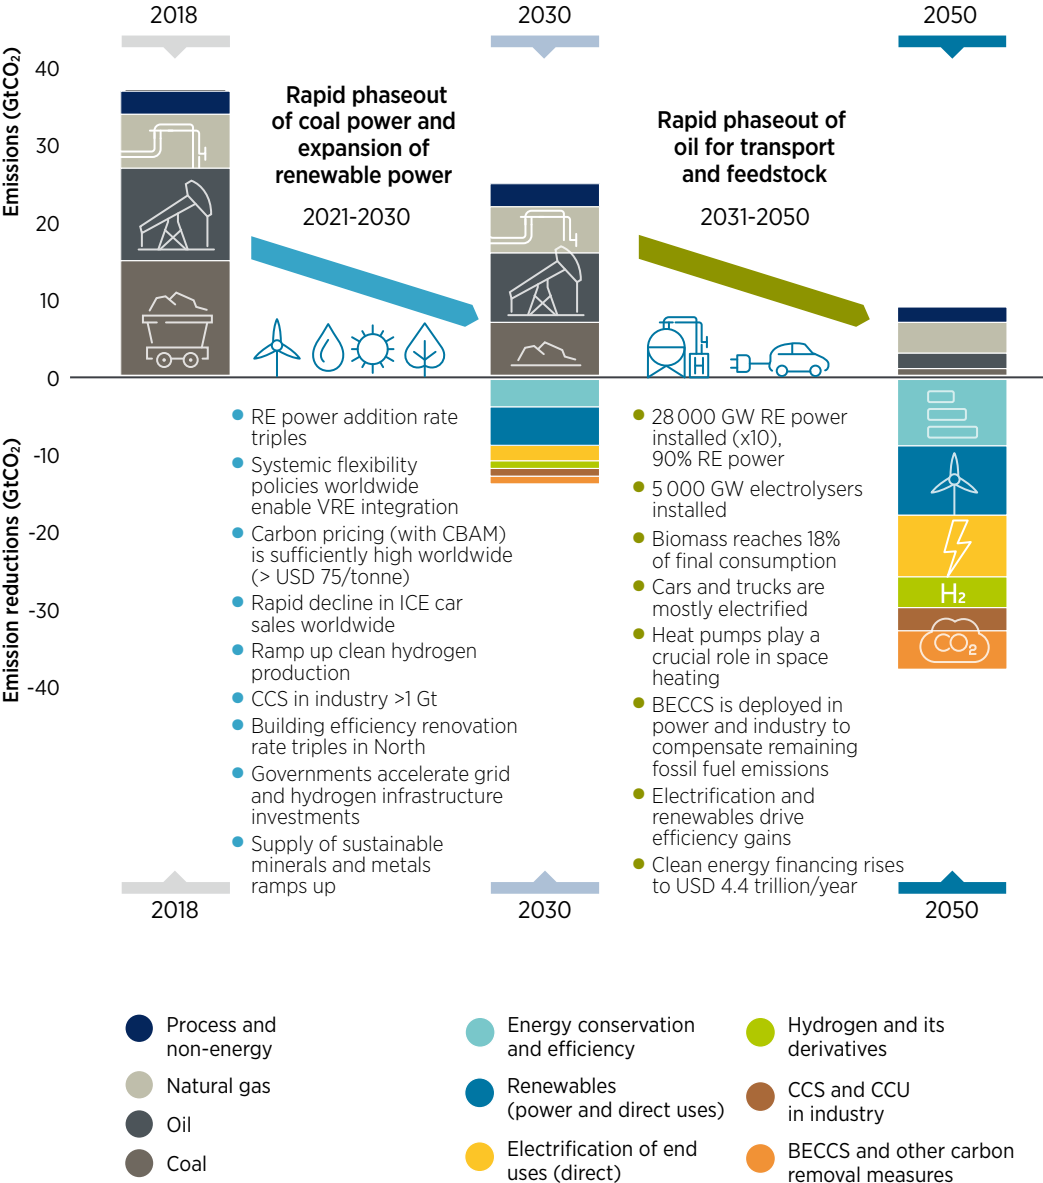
2018

2030

2050

Emissions ($GtCO_2$)

40
30
20
10
0
-10
-20
-30
-40

Emission reductions ($GtCO_2$)

Rapid phaseout of coal power and expansion of renewable power

2021-2030

Rapid phaseout of oil for transport and feedstock

2031-2050

H

$H_2$

$CO_2$

RE power addition rate triples

Systemic flexibility policies worldwide enable VRE integration

Carbon pricing (with CBAM) is sufficiently high worldwide (> USD 75/tonne)

Rapid decline in ICE car sales worldwide

Ramp up clean hydrogen production

CCS in industry >1 Gt

Building efficiency renovation rate triples in North

Governments accelerate grid and hydrogen infrastructure investments

Supply of sustainable minerals and metals ramps up

28 000 GW RE power installed (x10), 90% RE power

5 000 GW electrolysers installed

Biomass reaches 18% of final consumption

Cars and trucks are mostly electrified

Heat pumps play a crucial role in space heating

BECCS is deployed in power and industry to compensate remaining fossil fuel emissions

Electrification and renewables drive efficiency gains

Clean energy financing rises to USD 4.4 trillion/year

2018

2030

2050

Process and non-energy

Natural gas

Oil

Coal

Energy conservation and efficiency

Renewables (power and direct uses)

Electrification of end uses (direct)

Hydrogen and its derivatives

CCS and CCU in industry

BECCS and other carbon removal measures